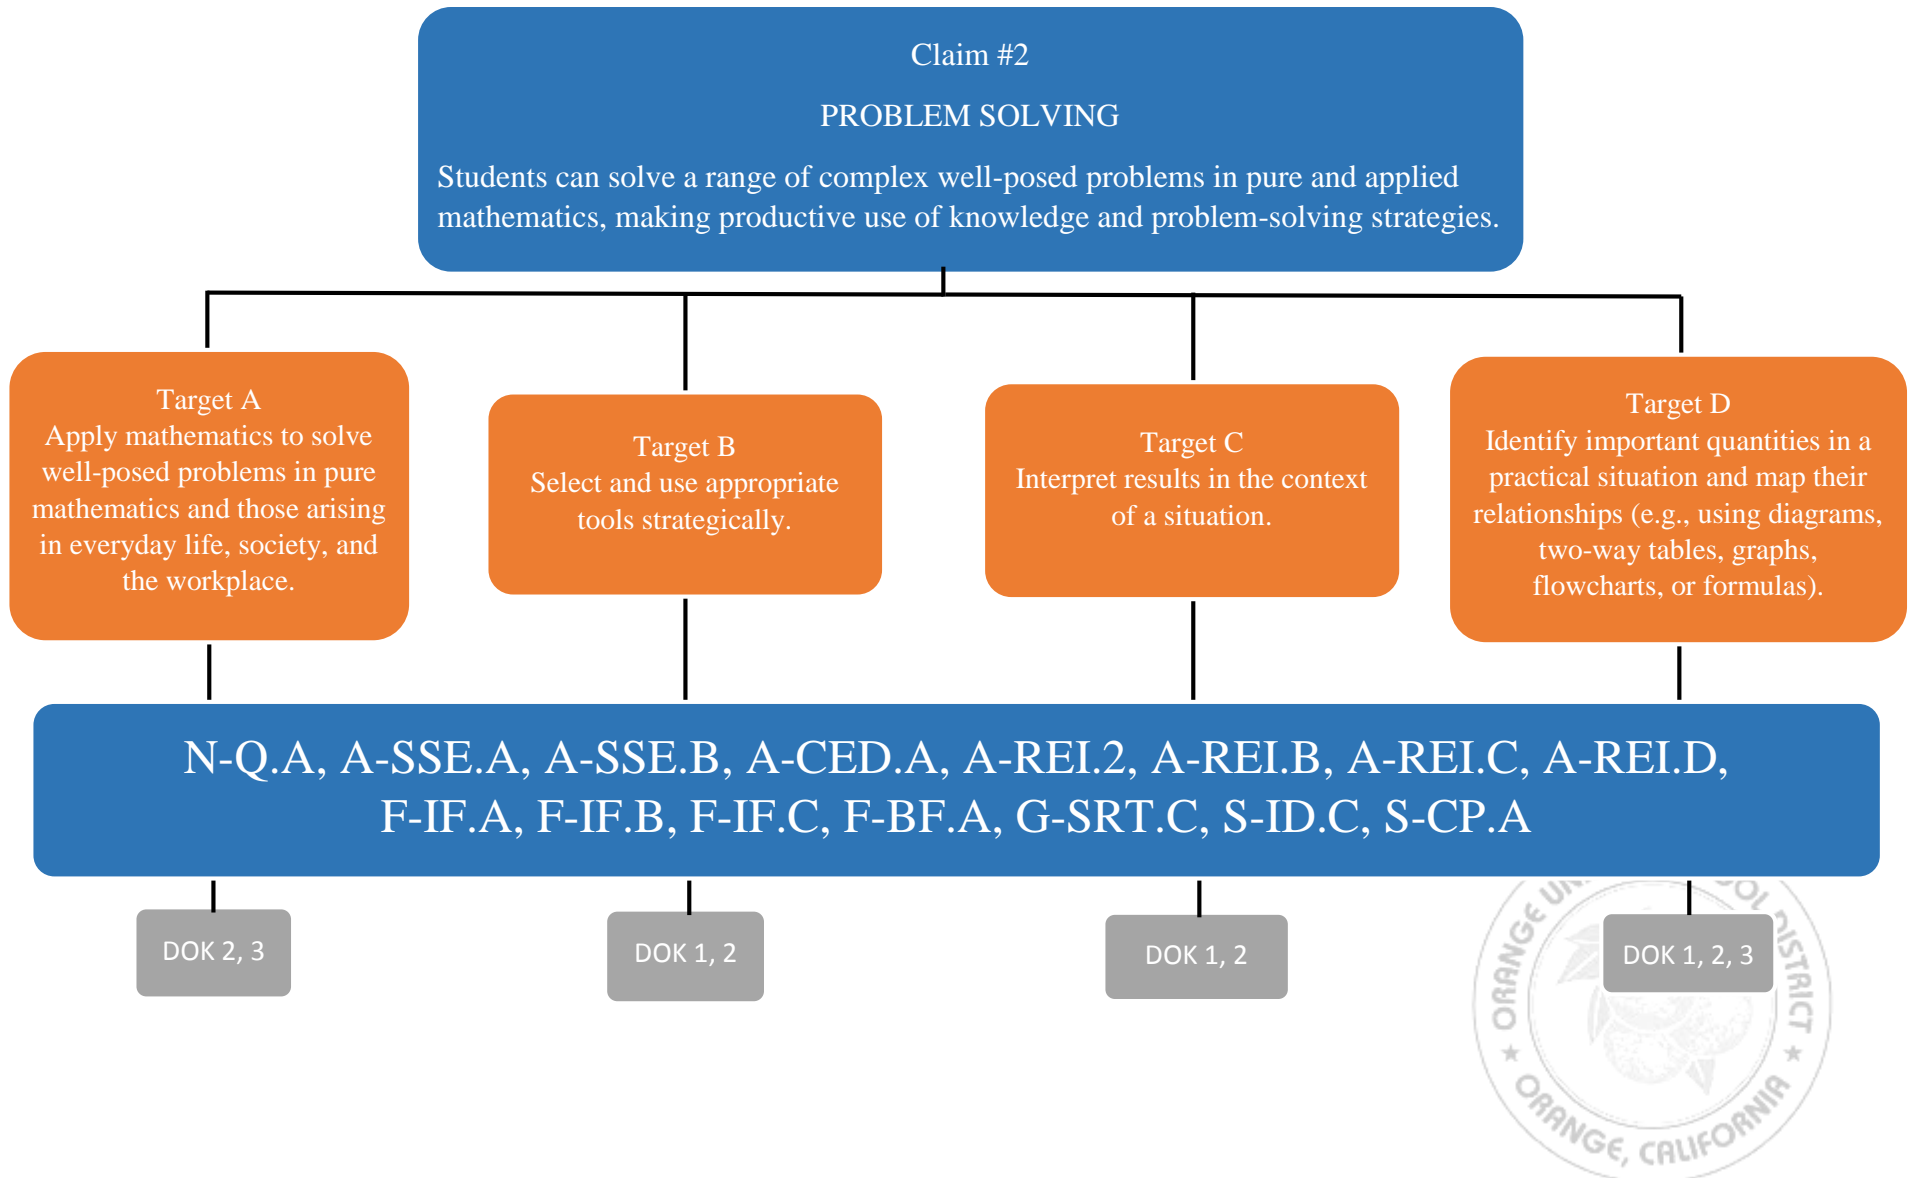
Claim #2

PROBLEM SOLVING

Students can solve a range of complex well-posed problems in pure and applied mathematics, making productive use of knowledge and problem-solving strategies.

Target A
Apply mathematics to solve well-posed problems in pure mathematics and those arising in everyday life, society, and the workplace.

Target B
Select and use appropriate tools strategically.

Target C
Interpret results in the context of a situation.

Target D
Identify important quantities in a practical situation and map their relationships (e.g., using diagrams, two-way tables, graphs, flowcharts, or formulas).

N-Q.A, A-SSE.A, A-SSE.B, A-CED.A, A-REI.2, A-REI.B, A-REI.C, A-REI.D, F-IF.A, F-IF.B, F-IF.C, F-BF.A, G-SRT.C, S-ID.C, S-CP.A

DOK 2, 3

DOK 1, 2

DOK 1, 2

DOK 1, 2, 3

ORANGE UN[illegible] SCHOOL DISTRICT ★ ORANGE, CALIFORNIA ★